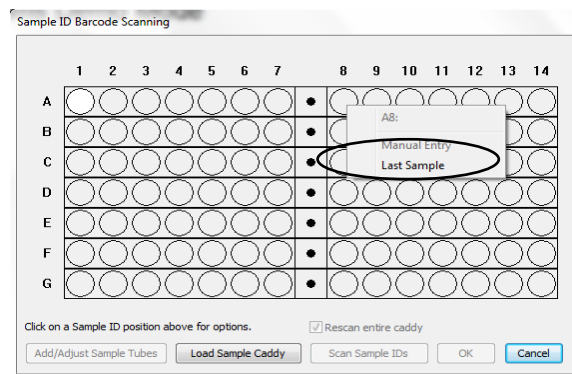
Sample ID Barcode Scanning

| | 1 | 2 | 3 | 4 | 5 | 6 | 7 | | 8 | 9 | 10 | 11 | 12 | 13 | 14 |
|---|---|---|---|---|---|---|---|---|---|---|---|---|---|---|---|
| A | | | | | | | | • | | | | | | | |
| B | | | | | | | | • | | | | | | | |
| C | | | | | | | | • | | | | | | | |
| D | | | | | | | | • | | | | | | | |
| E | | | | | | | | • | | | | | | | |
| F | | | | | | | | • | | | | | | | |
| G | | | | | | | | • | | | | | | | |

A8:
Manual Entry
Last Sample

Click on a Sample ID position above for options.

Rescan entire caddy

Add/Adjust Sample Tubes | Load Sample Caddy | Scan Sample IDs | OK | Cancel